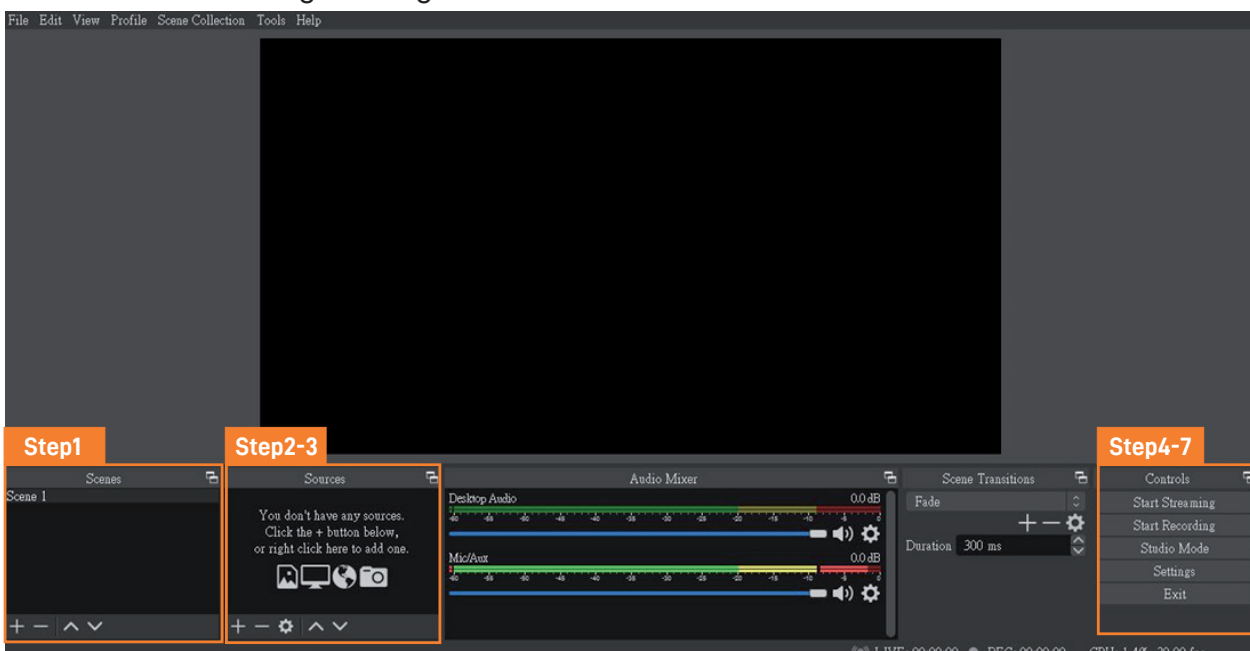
File Edit View Profile Scene Collection Tools Help

Step1

Scenes

Scene 1

+ − ∧ ∨

Step2-3

Sources

You don't have any sources. Click the + button below, or right click here to add one.

+ − ∧ ∨

Audio Mixer

Desktop Audio

0.0 dB

Mic/Aux

0.0 dB

Scene Transitions

Fade

+ −

Duration 300 ms

Step4-7

Controls

Start Streaming

Start Recording

Studio Mode

Settings

Exit

LIVE: 00:00:00 REC: 00:00:00 CPU: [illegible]